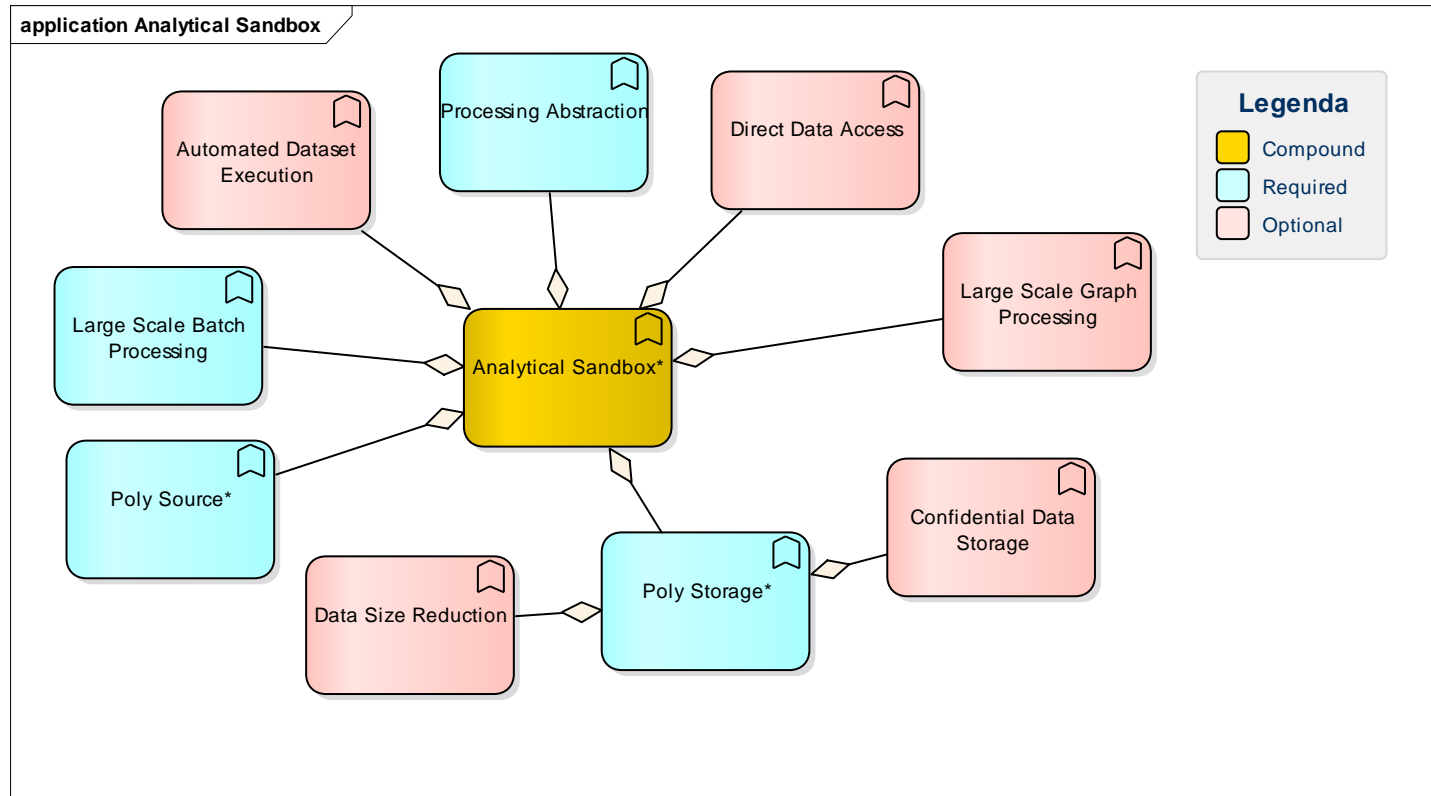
application Analytical Sandbox

Processing Abstraction

Automated Dataset Execution

Direct Data Access

Legenda
Compound
Required
Optional

Large Scale Graph Processing

Large Scale Batch Processing

Analytical Sandbox*

Poly Source*

Confidential Data Storage

Poly Storage*

Data Size Reduction